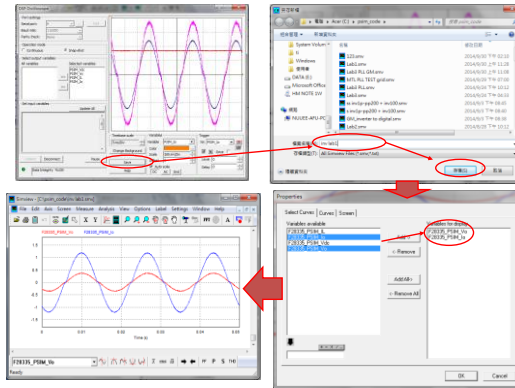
DSP Oscilloscope

Save

另存新檔

電腦 › Acer (C:) › psim_code

System Volume

Windows

DATA (D:)

Microsoft Office

名稱

123.smv

Lab3.smv

Lab3 PLL SIM.smv

Lab3 PLL.smv

MTL PLL TEST.smv

Lab4.smv

Lab5.smv

網路

檔案名稱(N): inv lab1

存檔類型(T): All Simview Files (*.smv;*.txt)

存檔(S)

Properties

Select Curves | Colour | Screen

Variables available

F28335_PSIM_iL

F28335_PSIM_Vdc

F28335_PSIM_Vo

Add ->

<- Remove

Add All->

<- Remove All

Variables for display

F28335_PSIM_Vo

F28335_PSIM_Io

OK

Cancel

Simview - [C:\psim_code\inv lab1.smv]

File Edit Axis Screen Measure Analysis View Options Label Settings Window Help

F28335_PSIM_Vo

F28335_PSIM_Io

40

20

0

-20

-40

0

0.01

0.02

0.03

0.04

0.05

Time (s)

F28335_PSIM_Vo

Ready